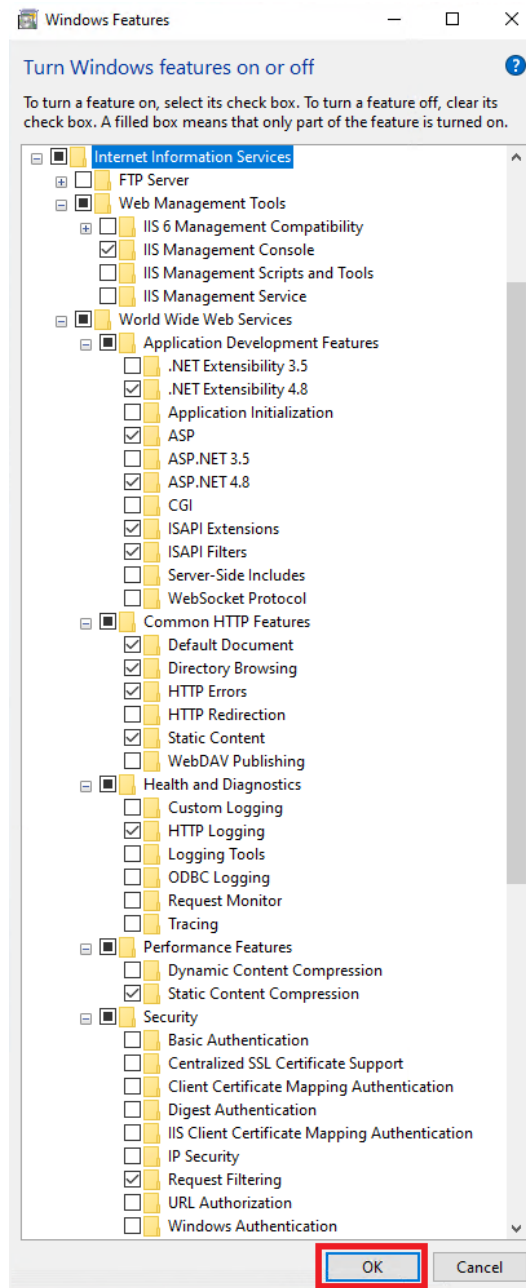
Windows Features

Turn Windows features on or off

To turn a feature on, select its check box. To turn a feature off, clear its check box. A filled box means that only part of the feature is turned on.

Internet Information Services
FTP Server
Web Management Tools
IIS 6 Management Compatibility
IIS Management Console
IIS Management Scripts and Tools
IIS Management Service
World Wide Web Services
Application Development Features
.NET Extensibility 3.5
.NET Extensibility 4.8
Application Initialization
ASP
ASP.NET 3.5
ASP.NET 4.8
CGI
ISAPI Extensions
ISAPI Filters
Server-Side Includes
WebSocket Protocol
Common HTTP Features
Default Document
Directory Browsing
HTTP Errors
HTTP Redirection
Static Content
WebDAV Publishing
Health and Diagnostics
Custom Logging
HTTP Logging
Logging Tools
ODBC Logging
Request Monitor
Tracing
Performance Features
Dynamic Content Compression
Static Content Compression
Security
Basic Authentication
Centralized SSL Certificate Support
Client Certificate Mapping Authentication
Digest Authentication
IIS Client Certificate Mapping Authentication
IP Security
Request Filtering
URL Authorization
Windows Authentication

OK
Cancel